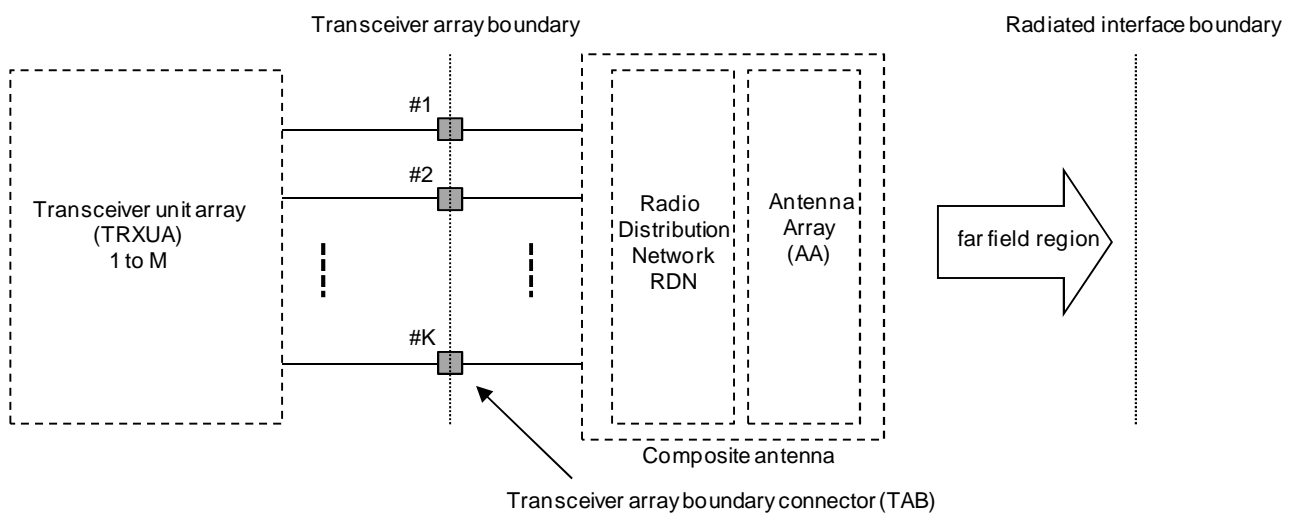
Transceiver array boundary

Radiated interface boundary

Transceiver unit array (TRXUA) 1 to M

#1

#2

#K

Radio Distribution Network RDN

Antenna Array (AA)

far field region

Composite antenna

Transceiver array boundary connector (TAB)